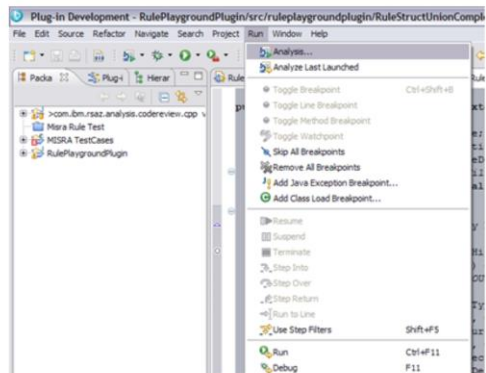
Plug-in Development - RulePlaygroundPlugin/src/ruleplaygroundplugin/RuleStructUnionCompl

File Edit Source Refactor Navigate Search Project Run Window Help

Packa Plug-i Hierar Rule

>com.ibm.rsaz.analysis.codereview.cpp

Misra Rule Test

MISRA TestCases

RulePlaygroundPlugin

Analysis...
Analyze Last Launched
Toggle Breakpoint Ctrl+Shift+B
Toggle Line Breakpoint
Toggle Method Breakpoint
Toggle Watchpoint
Skip All Breakpoints
Remove All Breakpoints
Add Java Exception Breakpoint...
Add Class Load Breakpoint...
Resume
Suspend
Terminate
Step Into
Step Over
Step Return
Run to Line
Use Step Filters Shift+F5
Run Ctrl+F11
Debug F11